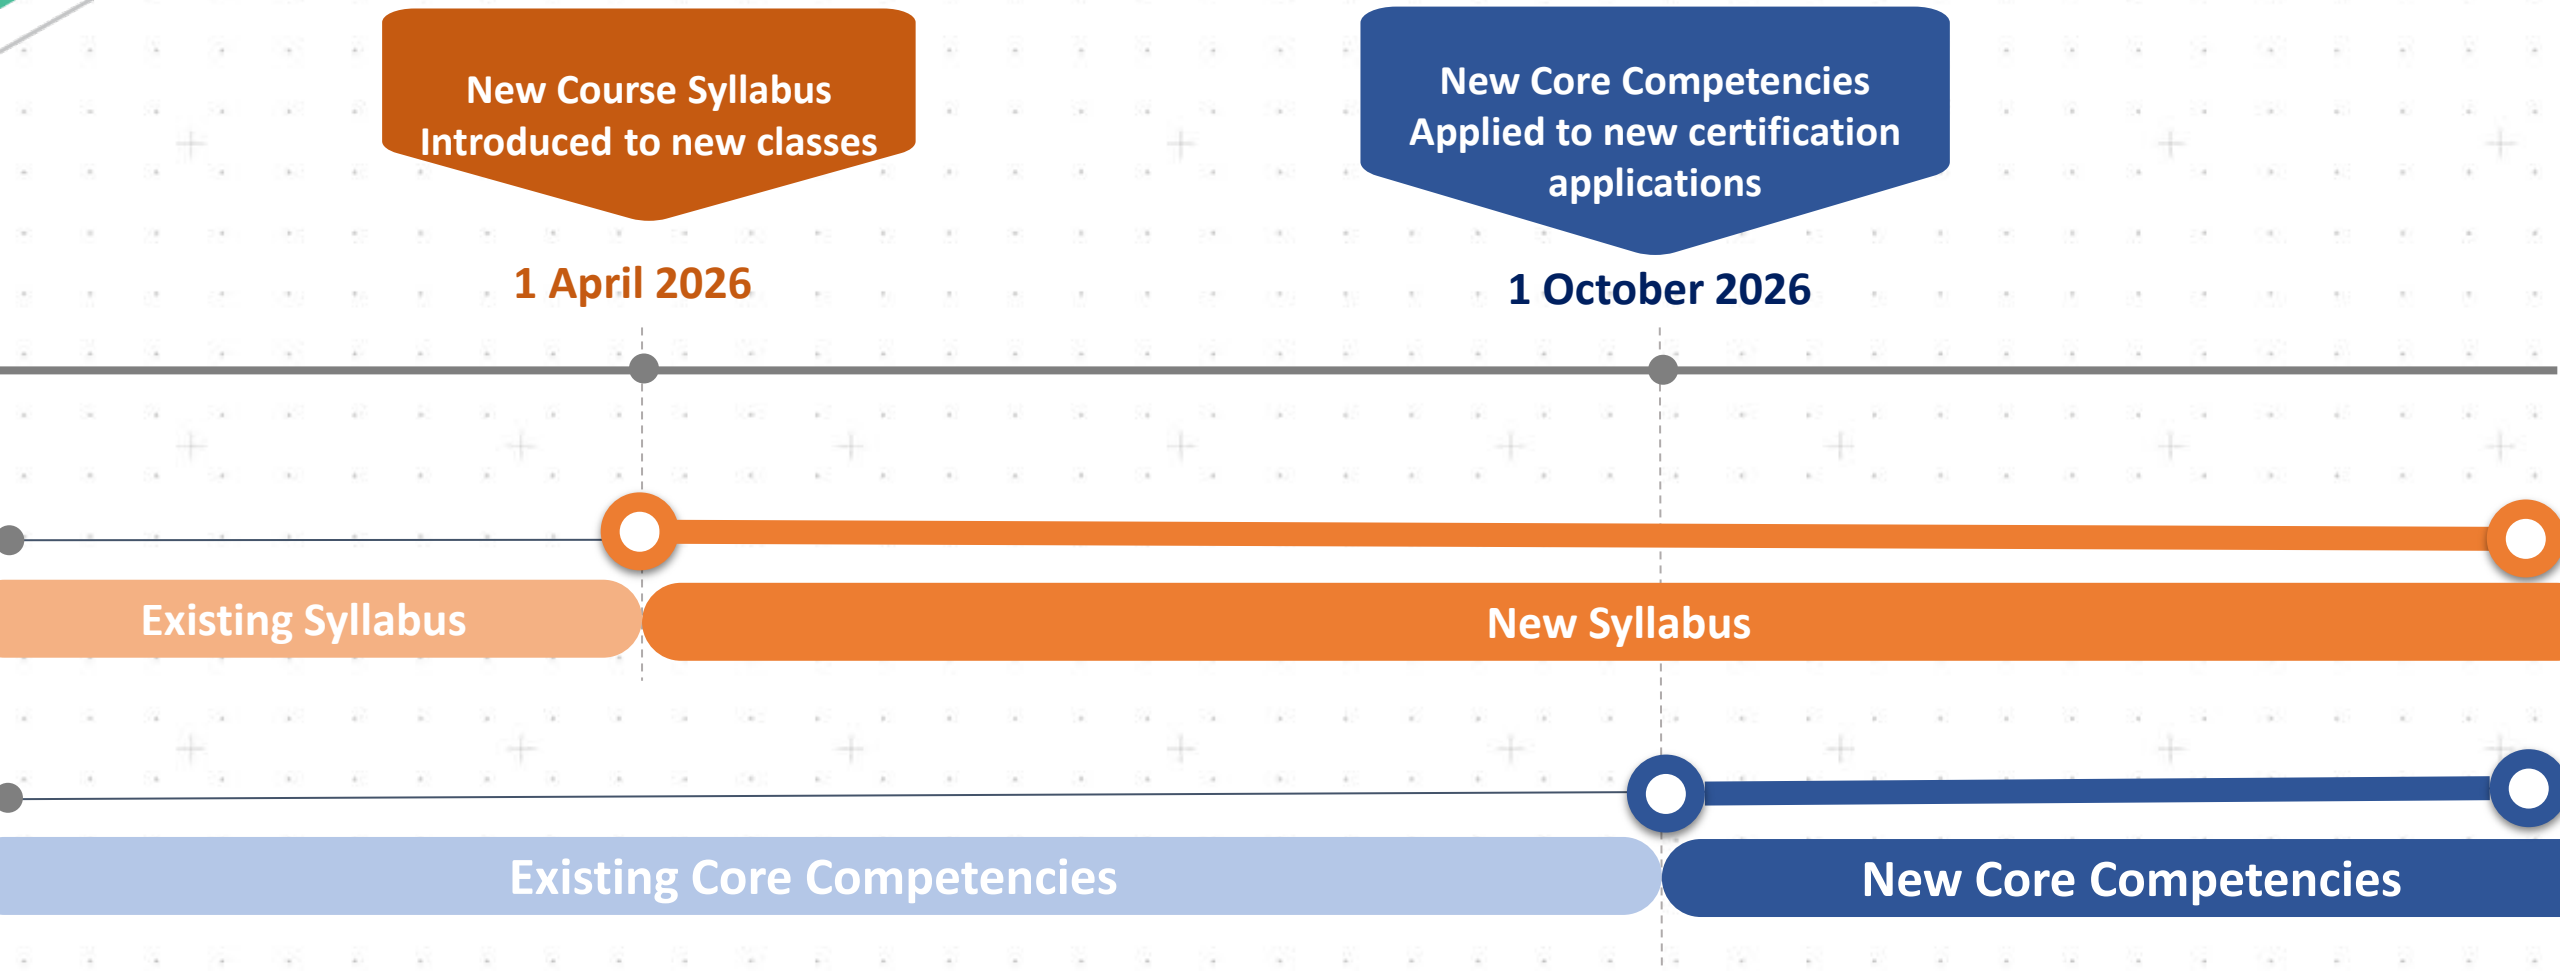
New Course Syllabus
Introduced to new classes

New Core Competencies
Applied to new certification applications

1 April 2026

1 October 2026

Existing Syllabus

New Syllabus

Existing Core Competencies

New Core Competencies